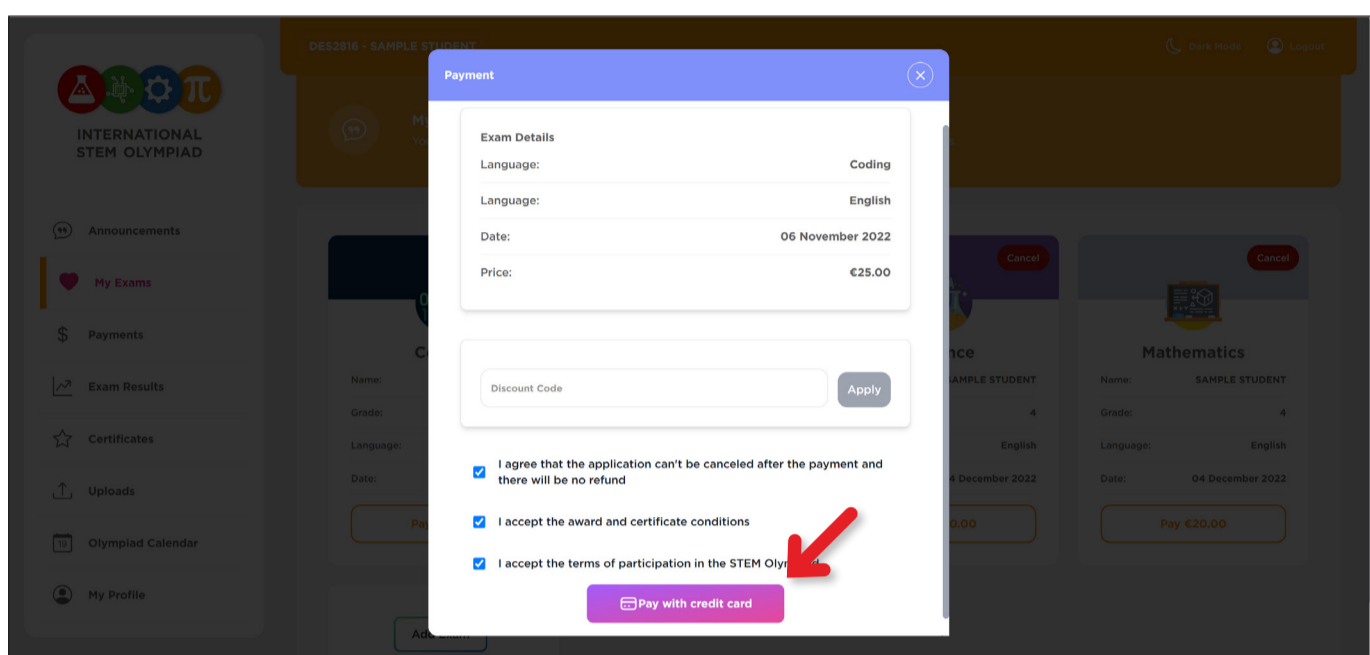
DES2816 - SAMPLE STUDENT

Dark Mode

Logout

INTERNATIONAL STEM OLYMPIAD

Announcements

My Exams

Payments

Exam Results

Certificates

Uploads

Olympiad Calendar

My Profile

Payment

Exam Details

| | |
|---|---|
| Language: | Coding |
| Language: | English |
| Date: | 06 November 2022 |
| Price: | €25.00 |

Discount Code

Apply

I agree that the application can't be canceled after the payment and there will be no refund

I accept the award and certificate conditions

I accept the terms of participation in the STEM Oly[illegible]

Pay with credit card

Cancel

Cancel

nce

Mathematics

| | |
|---|---|
| Name: | SAMPLE STUDENT |
| Grade: | 4 |
| Language: | English |
| Date: | 04 December 2022 |

Pay €20.00

Name:

Grade:

Language:

Date:

AMPLE STUDENT

4

English

4 December 2022

0.00

Pa

Add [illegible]